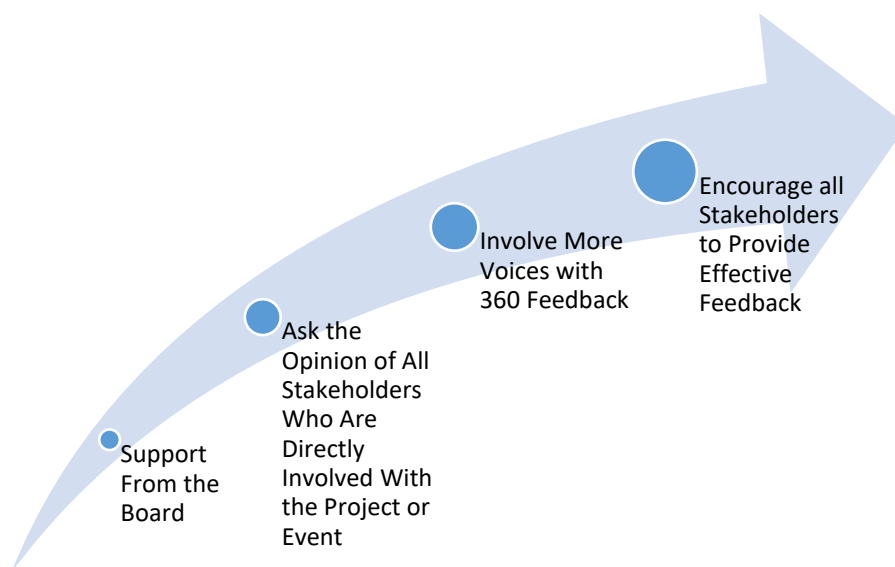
Support From the Board

Ask the Opinion of All Stakeholders Who Are Directly Involved With the Project or Event

Involve More Voices with 360 Feedback

Encourage all Stakeholders to Provide Effective Feedback